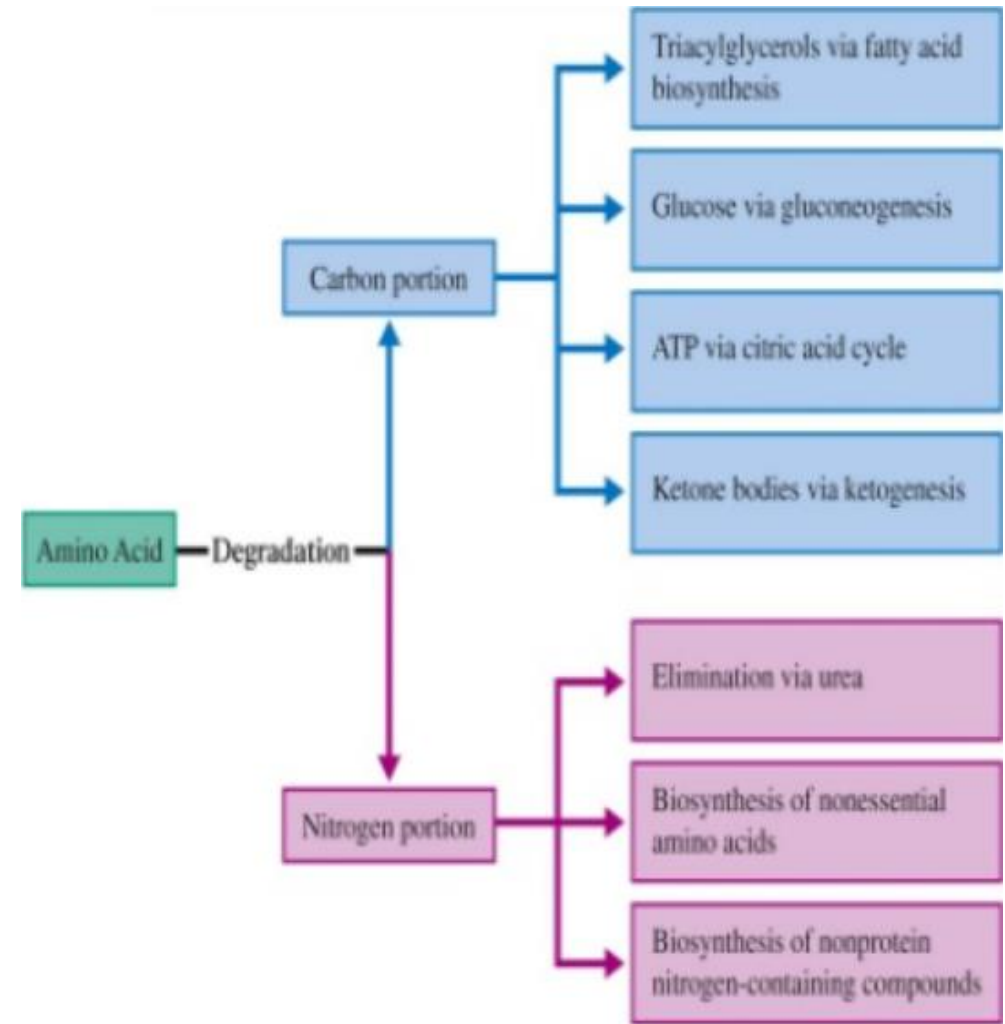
Amino Acid

Degradation

Carbon portion

Triacylglycerols via fatty acid biosynthesis

Glucose via gluconeogenesis

ATP via citric acid cycle

Ketone bodies via ketogenesis

Nitrogen portion

Elimination via urea

Biosynthesis of nonessential amino acids

Biosynthesis of nonprotein nitrogen-containing compounds